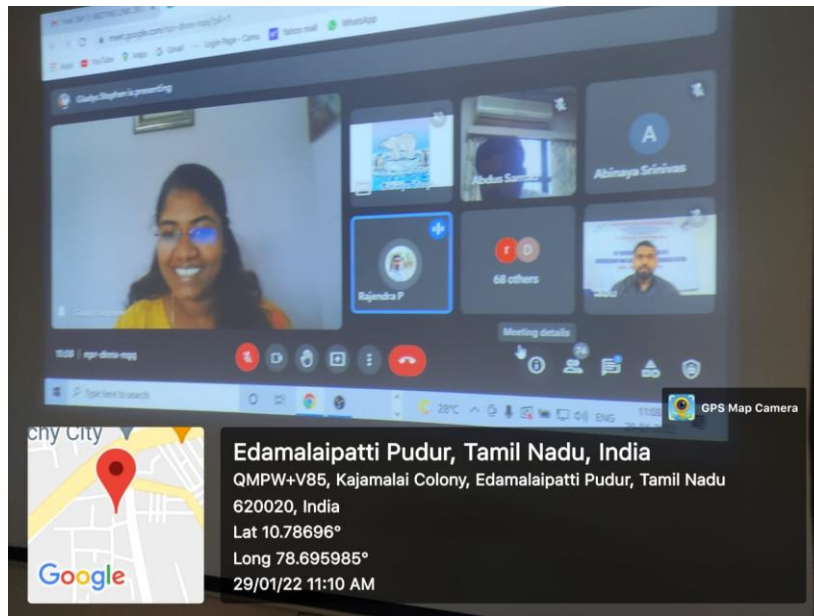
meet.google.com/npr-dkno-mgg

Gladys Stephen is presenting

Abdus Samad

A

Abinaya Srinivas

Rajendra P

68 others

Meeting details

11:08 | npr-dkno-mgg

74

Type here to search

28°C ENG

GPS Map Camera

chy City

Google

Edamalaipatti Pudur, Tamil Nadu, India

QMPW+V85, Kajamalai Colony, Edamalaipatti Pudur, Tamil Nadu 620020, India

Lat 10.78696°

Long 78.695985°

29/01/22 11:10 AM